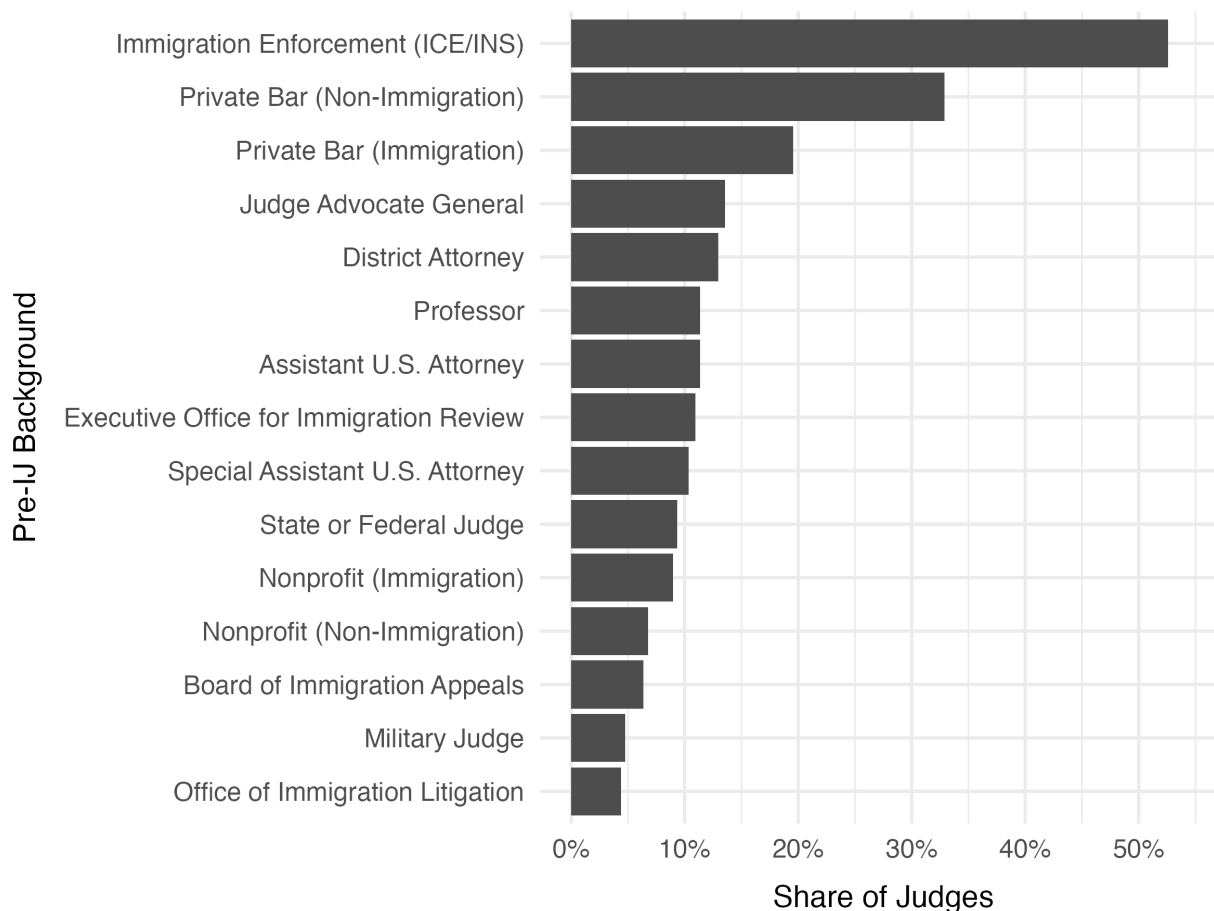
Pre-IJ Background

Immigration Enforcement (ICE/INS)
Private Bar (Non-Immigration)
Private Bar (Immigration)
Judge Advocate General
District Attorney
Professor
Assistant U.S. Attorney
Executive Office for Immigration Review
Special Assistant U.S. Attorney
State or Federal Judge
Nonprofit (Immigration)
Nonprofit (Non-Immigration)
Board of Immigration Appeals
Military Judge
Office of Immigration Litigation

0% 10% 20% 30% 40% 50%

Share of Judges